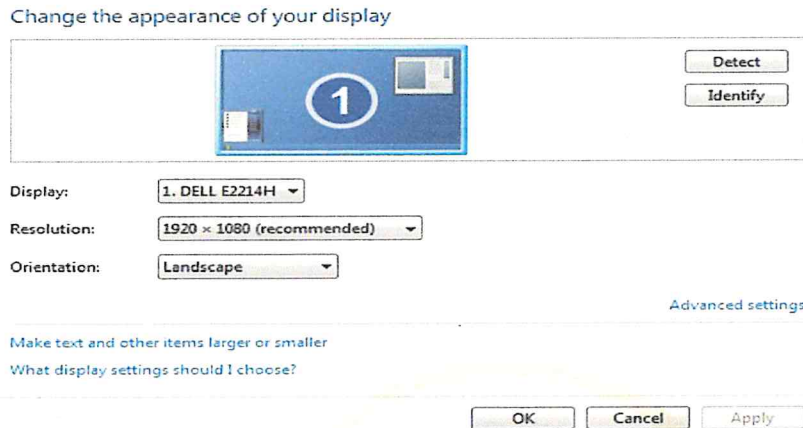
Change the appearance of your display

1

Detect

Identify

Display: 1. DELL E2214H

Resolution: 1920 × 1080 (recommended)

Orientation: Landscape

Advanced settings

Make text and other items larger or smaller

What display settings should I choose?

OK

Cancel

Apply